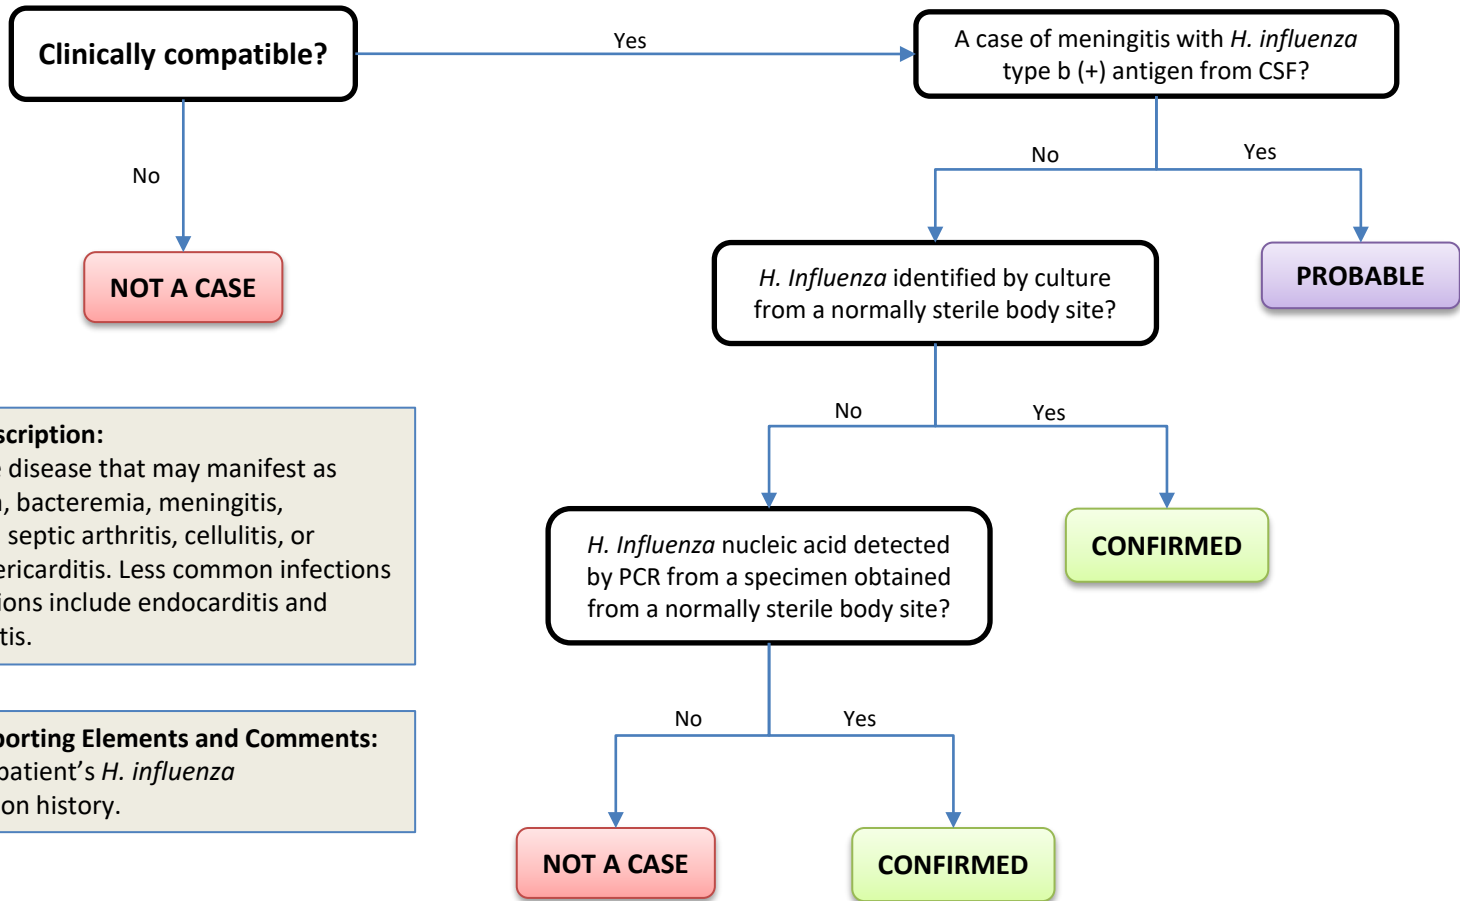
Clinically compatible?

Yes

A case of meningitis with *H. influenza* type b (+) antigen from CSF?

No

NOT A CASE

No

Yes

*H. Influenza* identified by culture from a normally sterile body site?

PROBABLE

scription:
disease that may manifest as , bacteremia, meningitis, septic arthritis, cellulitis, or ericarditis. Less common infections ions include endocarditis and tis.

No

Yes

*H. Influenza* nucleic acid detected by PCR from a specimen obtained from a normally sterile body site?

CONFIRMED

orting Elements and Comments:
atient's *H. influenza* on history.

No

Yes

NOT A CASE

CONFIRMED